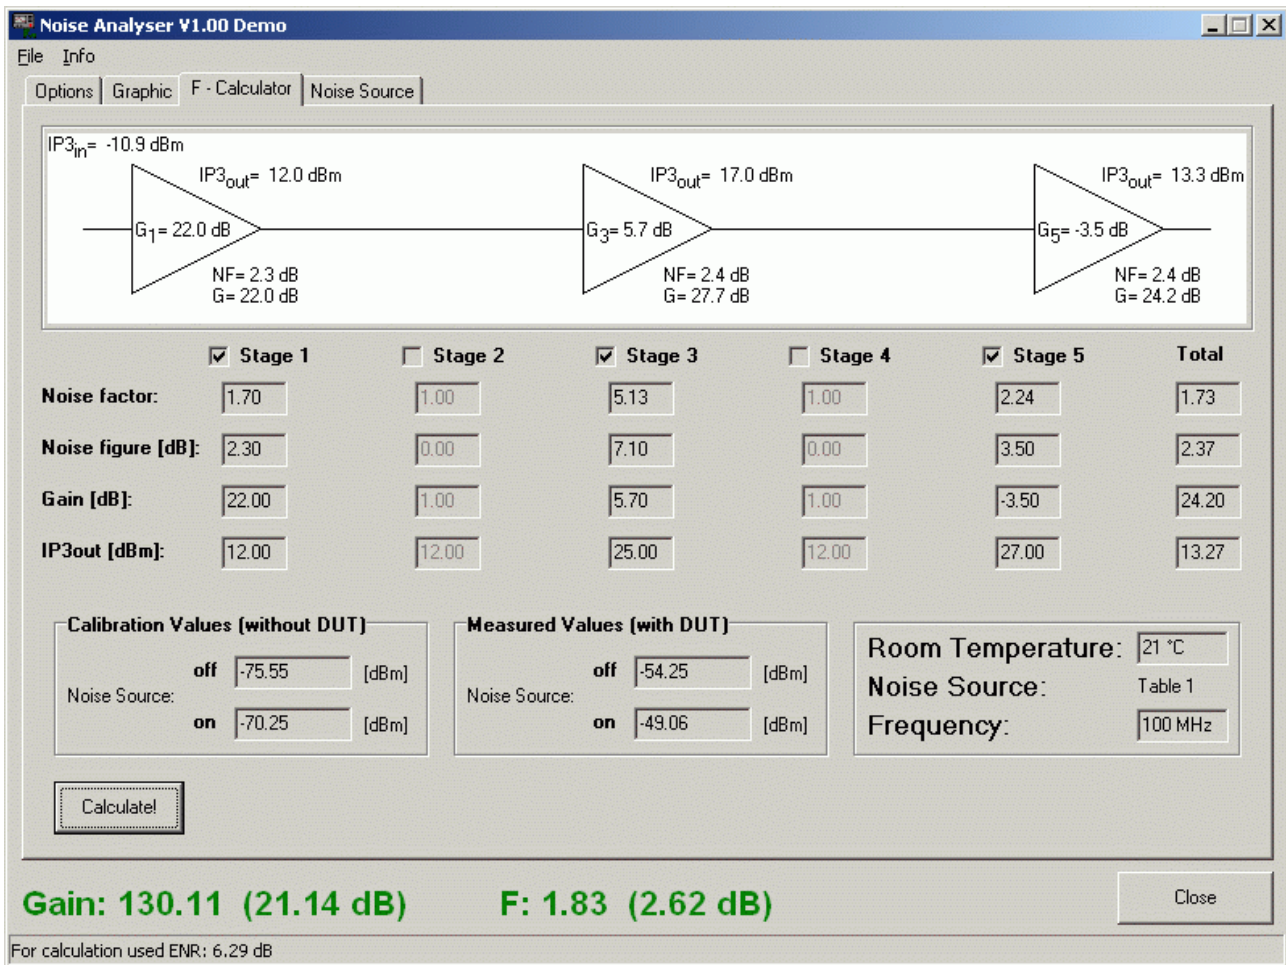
Noise Analyser V1.00 Demo

File Info

Options | Graphic | F - Calculator | Noise Source

$IP3_{in}$= -10.9 dBm

$IP3_{out}$= 12.0 dBm
$G_1$= 22.0 dB
NF= 2.3 dB
G= 22.0 dB

$IP3_{out}$= 17.0 dBm
$G_3$= 5.7 dB
NF= 2.4 dB
G= 27.7 dB

$IP3_{out}$= 13.3 dBm
$G_5$= -3.5 dB
NF= 2.4 dB
G= 24.2 dB

| | Stage 1 | Stage 2 | Stage 3 | Stage 4 | Stage 5 | Total |
|---|---|---|---|---|---|---|
| Noise factor: | 1.70 | 1.00 | 5.13 | 1.00 | 2.24 | 1.73 |
| Noise figure [dB]: | 2.30 | 0.00 | 7.10 | 0.00 | 3.50 | 2.37 |
| Gain [dB]: | 22.00 | 1.00 | 5.70 | 1.00 | -3.50 | 24.20 |
| IP3out [dBm]: | 12.00 | 12.00 | 25.00 | 12.00 | 27.00 | 13.27 |

Calibration Values (without DUT)
Noise Source:
off -75.55 [dBm]
on -70.25 [dBm]

Measured Values (with DUT)
Noise Source:
off -54.25 [dBm]
on -49.06 [dBm]

Room Temperature: 21 °C
Noise Source: Table 1
Frequency: 100 MHz

Calculate!

Gain: 130.11 (21.14 dB) F: 1.83 (2.62 dB)

Close

For calculation used ENR: 6.29 dB